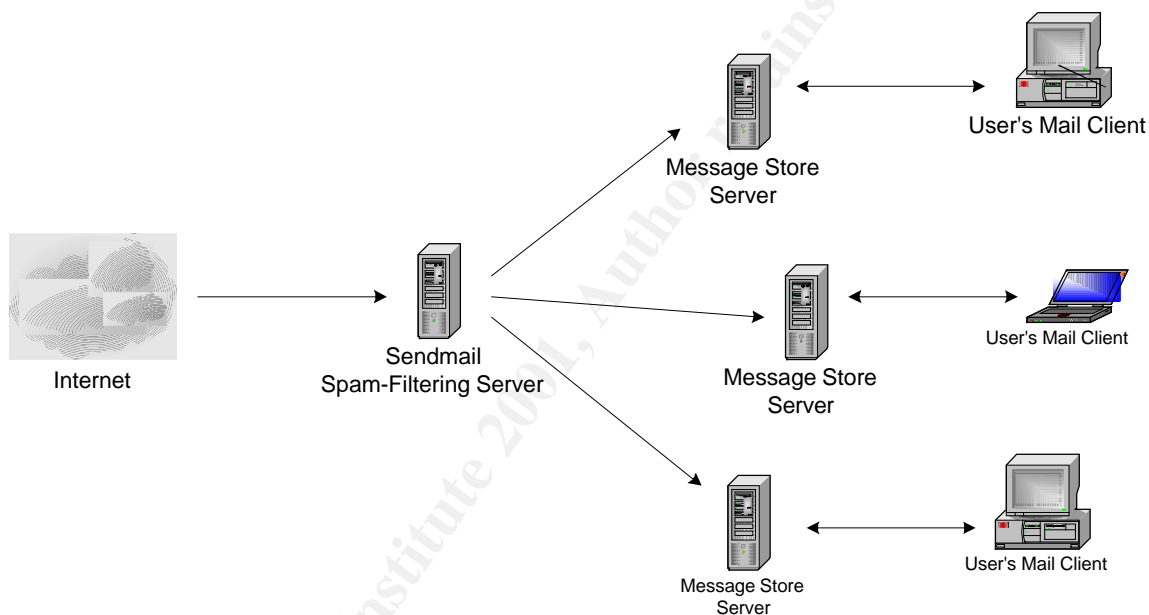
User's Mail Client

Message Store Server

Internet

Sendmail Spam-Filtering Server

Message Store Server

User's Mail Client

Message Store Server

User's Mail Client

© SANS Institute 2001, Author retains